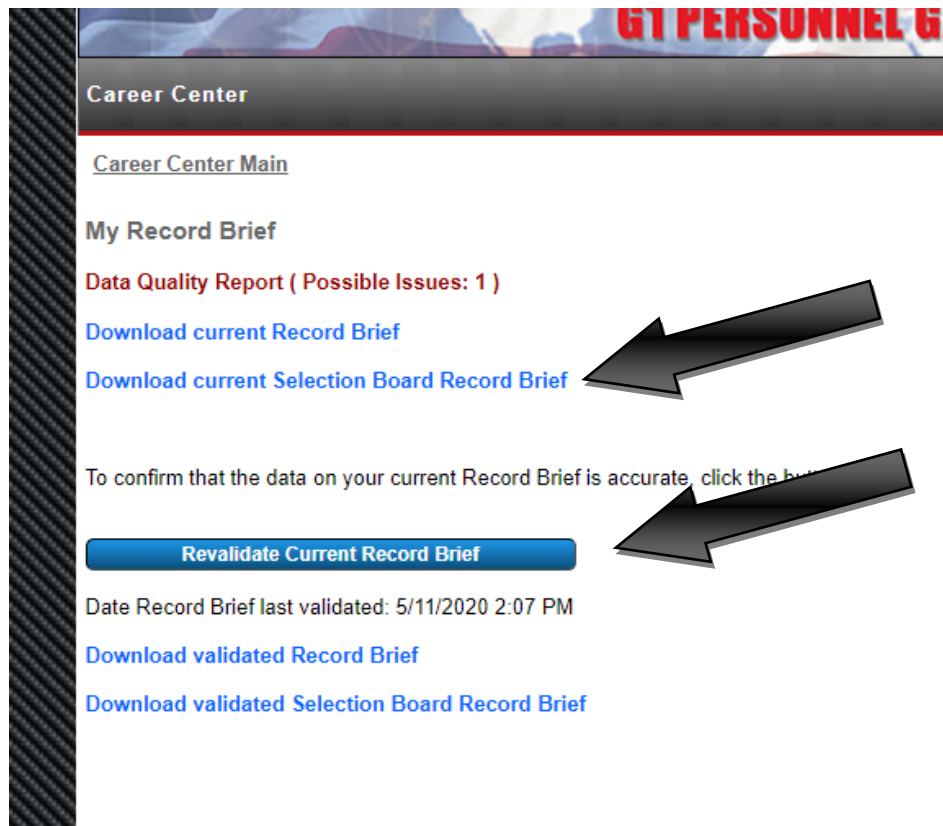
G1 PERSONNEL G

Career Center

Career Center Main

My Record Brief

Data Quality Report ( Possible Issues: 1 )

Download current Record Brief

Download current Selection Board Record Brief

To confirm that the data on your current Record Brief is accurate, click the bu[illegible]

Revalidate Current Record Brief

Date Record Brief last validated: 5/11/2020 2:07 PM

Download validated Record Brief

Download validated Selection Board Record Brief